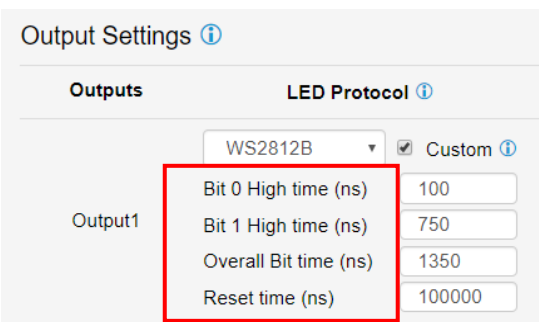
Output Settings ⓘ

| Outputs | LED Protocol ⓘ |
|---|---|
| | WS2812B ▾ ☑ Custom ⓘ |
| | Bit 0 High time (ns) 100 |
| Output1 | Bit 1 High time (ns) 750 |
| | Overall Bit time (ns) 1350 |
| | Reset time (ns) 100000 |